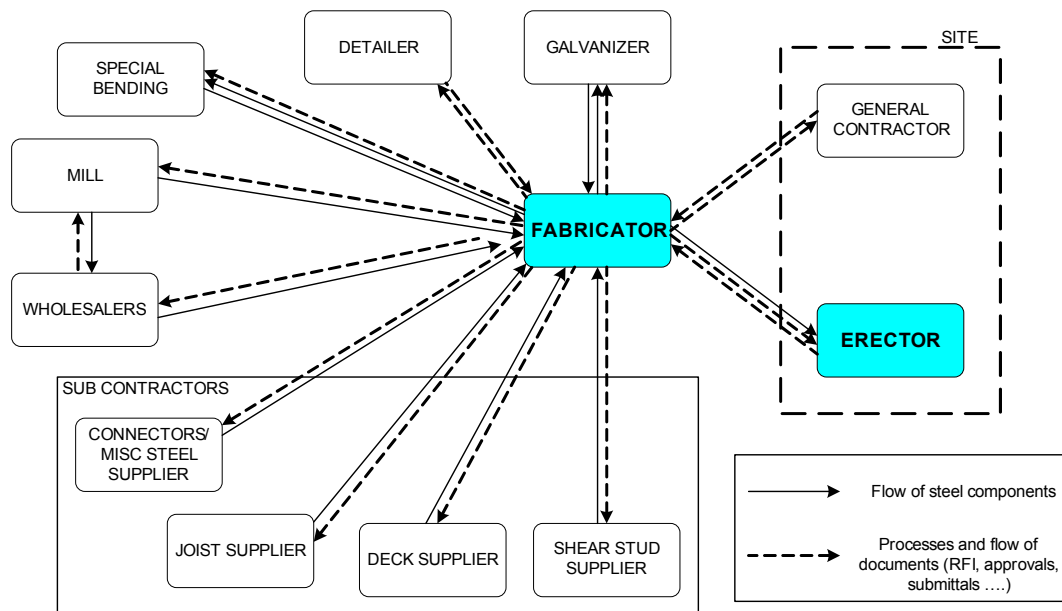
DETAILER

GALVANIZER

SITE

SPECIAL BENDING

GENERAL CONTRACTOR

MILL

FABRICATOR

WHOLESALERS

ERECTOR

SUB CONTRACTORS

CONNECTORS/ MISC STEEL SUPPLIER

JOIST SUPPLIER

DECK SUPPLIER

SHEAR STUD SUPPLIER

Flow of steel components

Processes and flow of documents (RFI, approvals, submittals ….)